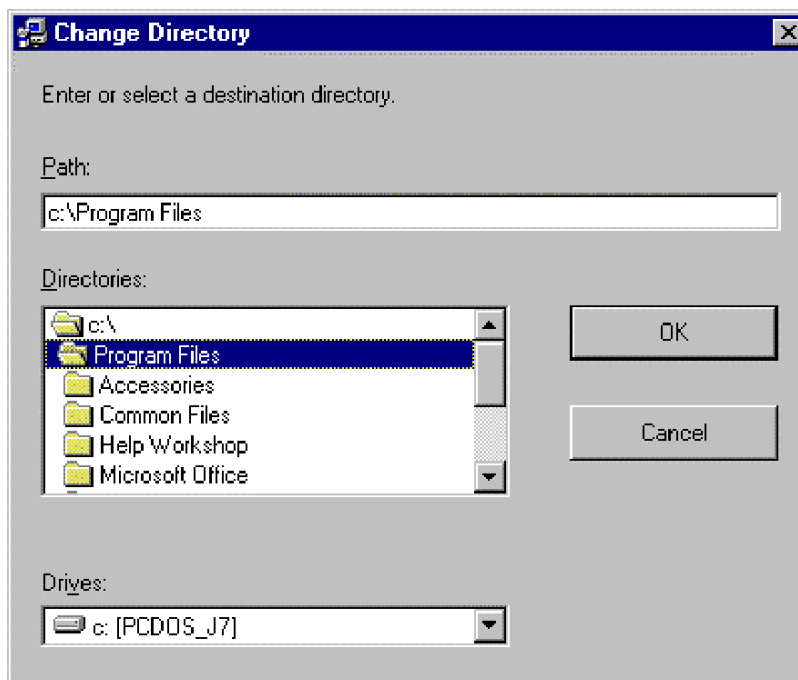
Change Directory

Enter or select a destination directory.

Path:

c:\Program Files

Directories:

c:\
Program Files
Accessories
Common Files
Help Workshop
Microsoft Office

OK

Cancel

Drives:

c: [PCDOS_J7]